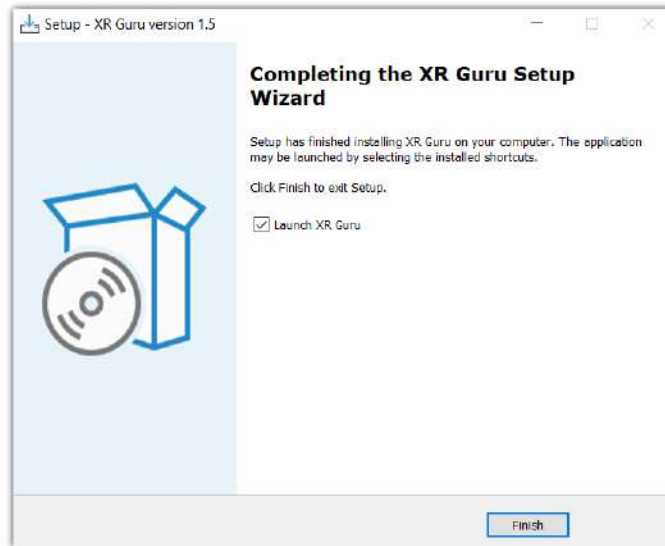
Setup - XR Guru version 1.5

Completing the XR Guru Setup Wizard

Setup has finished installing XR Guru on your computer. The application may be launched by selecting the installed shortcuts.

Click Finish to exit Setup.

Launch XR Guru

Finish